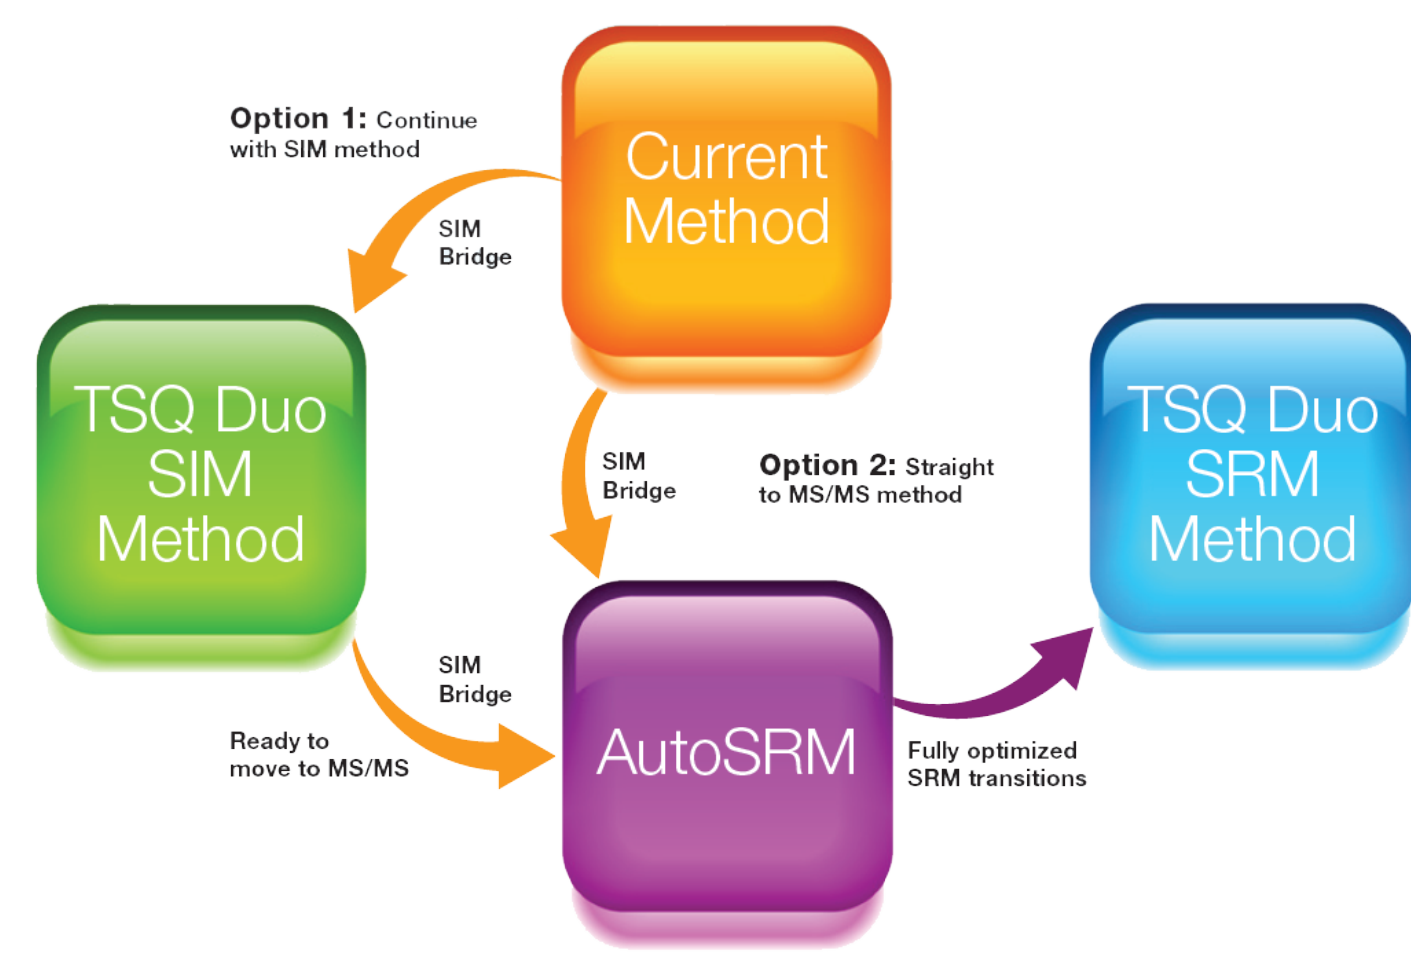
Option 1: Continue with SIM method

SIM Bridge

Current Method

TSQ Duo SIM Method

SIM Bridge

Option 2: Straight to MS/MS method

TSQ Duo SRM Method

SIM Bridge

Ready to move to MS/MS

AutoSRM

Fully optimized SRM transitions